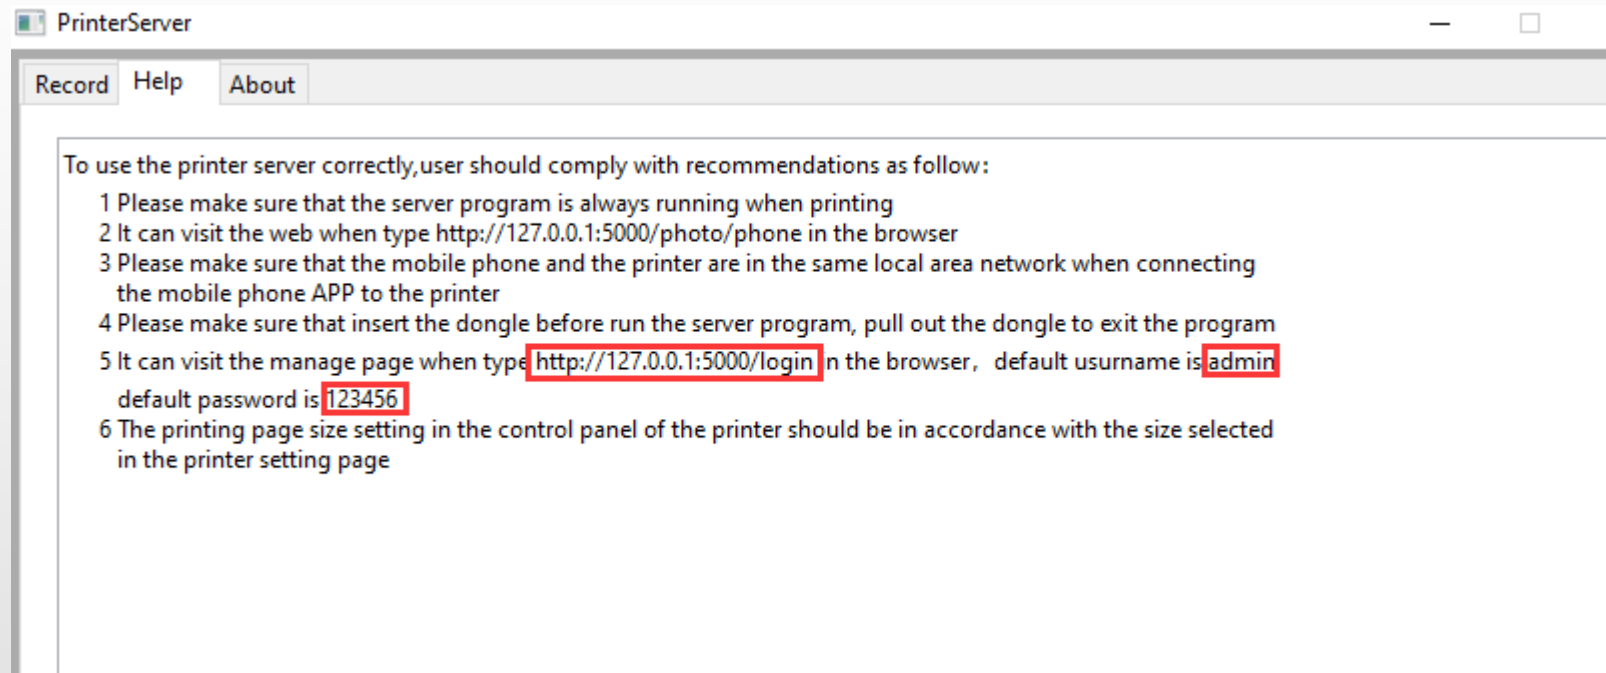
PrinterServer

Record Help About

To use the printer server correctly,user should comply with recommendations as follow:
1 Please make sure that the server program is always running when printing
2 It can visit the web when type http://127.0.0.1:5000/photo/phone in the browser
3 Please make sure that the mobile phone and the printer are in the same local area network when connecting the mobile phone APP to the printer
4 Please make sure that insert the dongle before run the server program, pull out the dongle to exit the program
5 It can visit the manage page when type http://127.0.0.1:5000/login in the browser, default usurname is admin default password is 123456
6 The printing page size setting in the control panel of the printer should be in accordance with the size selected in the printer setting page